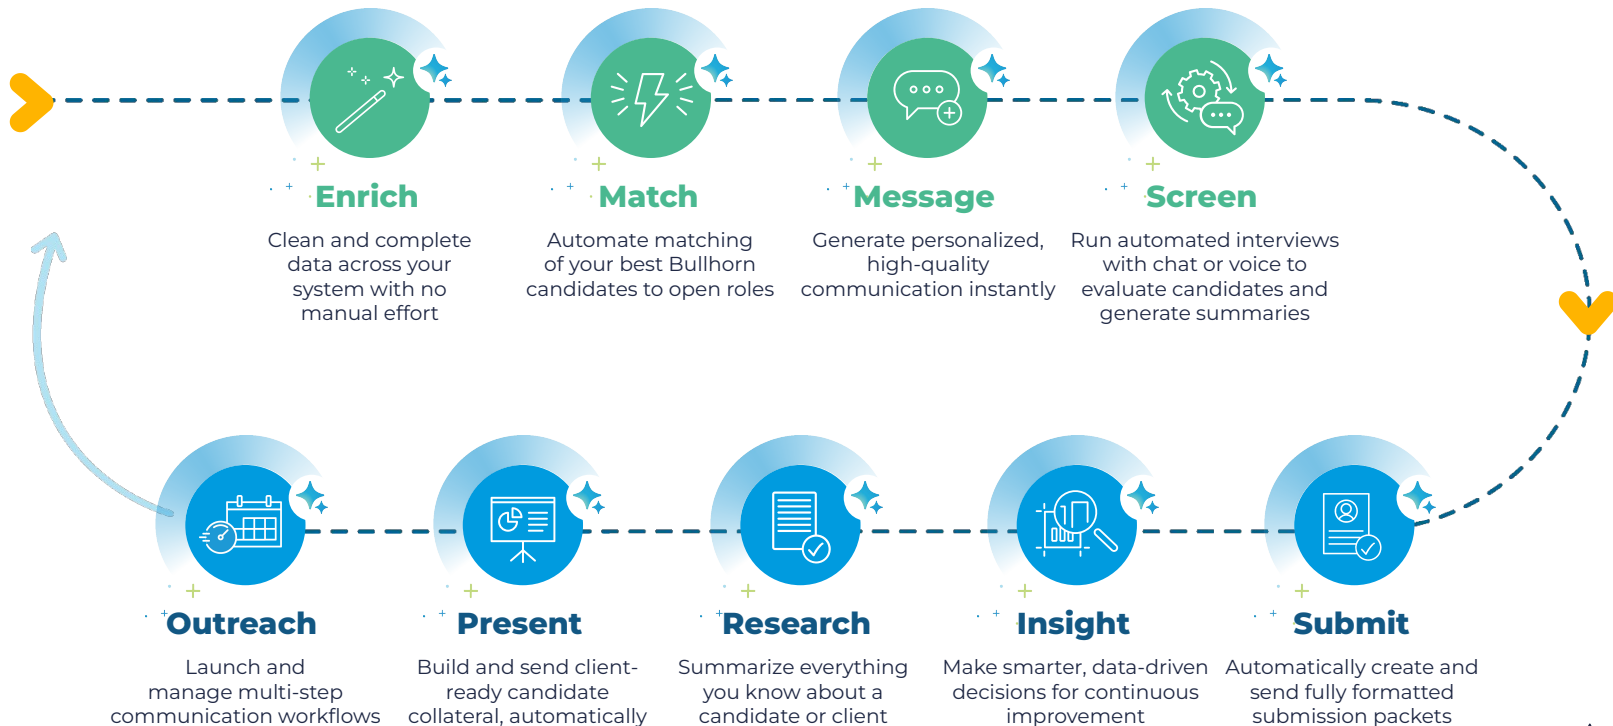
Enrich

Clean and complete data across your system with no manual effort

Match

Automate matching of your best Bullhorn candidates to open roles

Message

Generate personalized, high-quality communication instantly

Screen

Run automated interviews with chat or voice to evaluate candidates and generate summaries

Outreach

Launch and manage multi-step communication workflows

Present

Build and send client-ready candidate collateral, automatically

Research

Summarize everything you know about a candidate or client

Insight

Make smarter, data-driven decisions for continuous improvement

Submit

Automatically create and send fully formatted submission packets